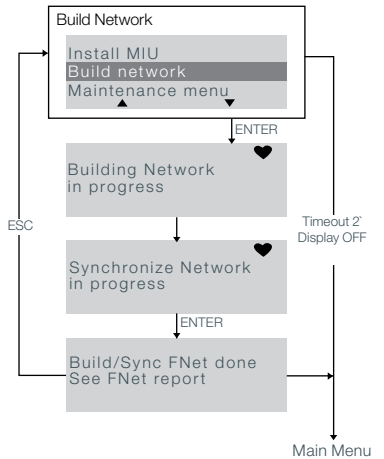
Build Network

Install MIU
Build network
Maintenance menu

ENTER

Building Network
in progress

Synchronize Network
in progress

ENTER

Build/Sync FNet done
See FNet report

ESC

Timeout 2'
Display OFF

Main Menu